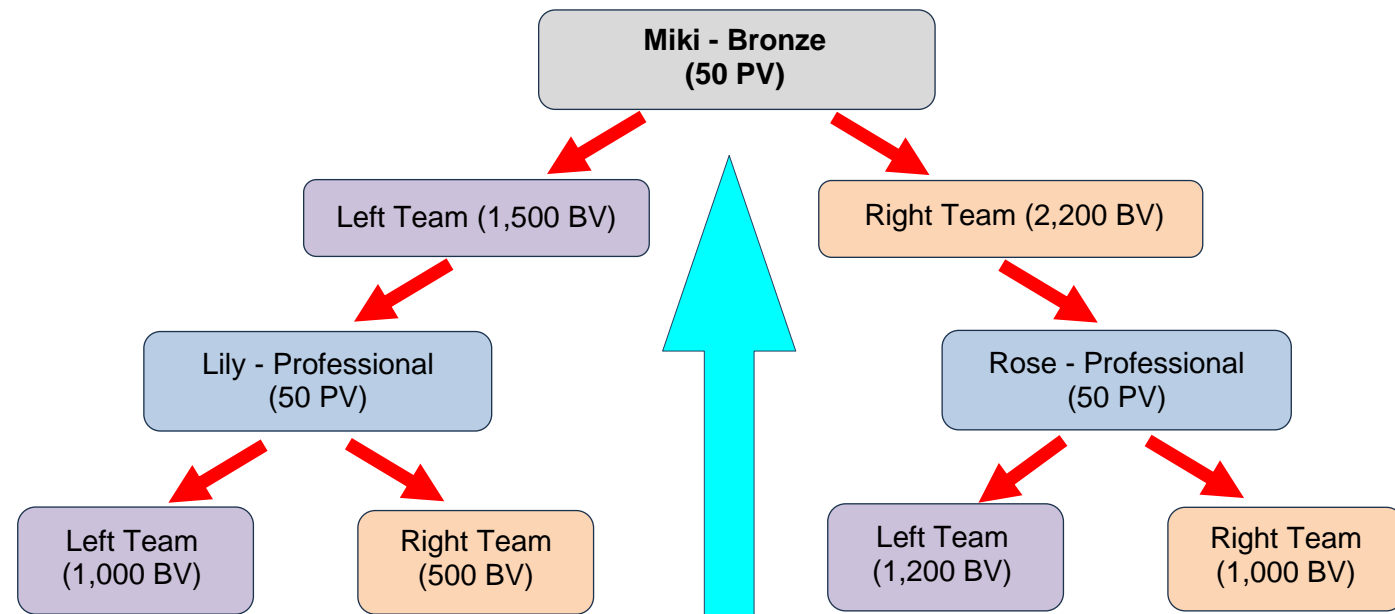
Miki - Bronze
(50 PV)

Left Team (1,500 BV)

Right Team (2,200 BV)

Lily - Professional
(50 PV)

Rose - Professional
(50 PV)

Left Team
(1,000 BV)

Right Team
(500 BV)

Left Team
(1,200 BV)

Right Team
(1,000 BV)